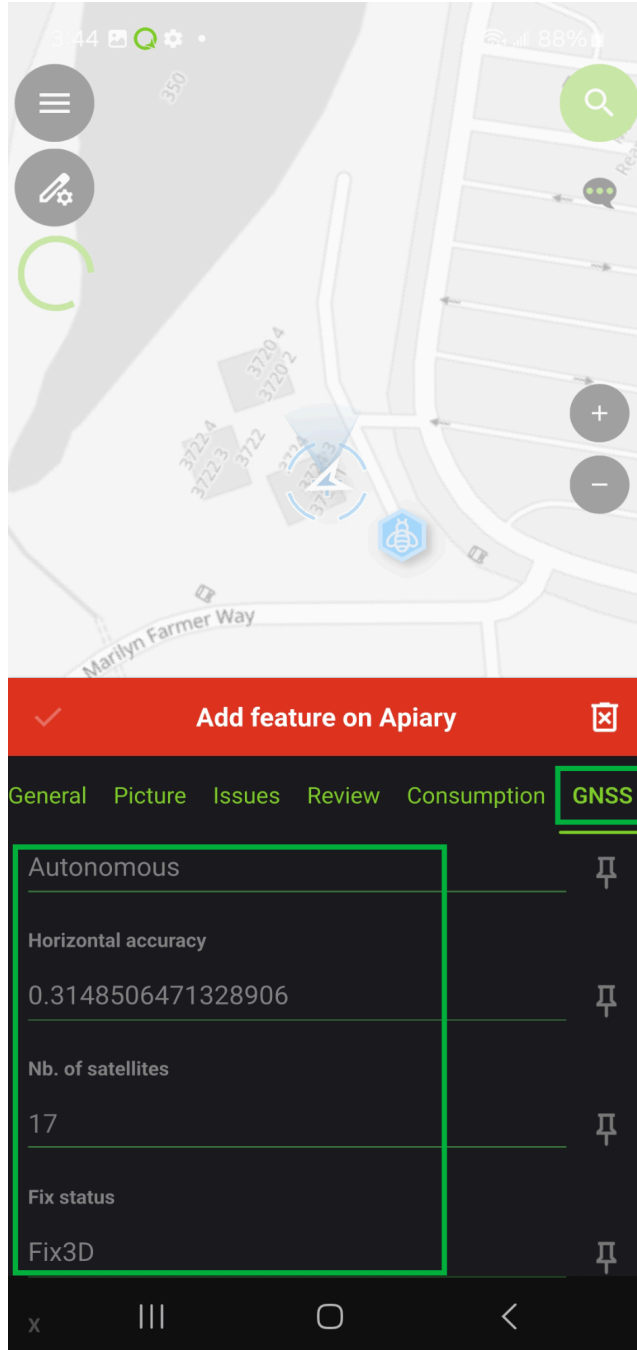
3:44 88%

350

3720 4
3720 2
3722 4
3722 3
3722
3722 1

Marilyn Farmer Way

Add feature on Apiary

General Picture Issues Review Consumption GNSS

Autonomous

Horizontal accuracy

0.3148506471328906

Nb. of satellites

17

Fix status

Fix3D